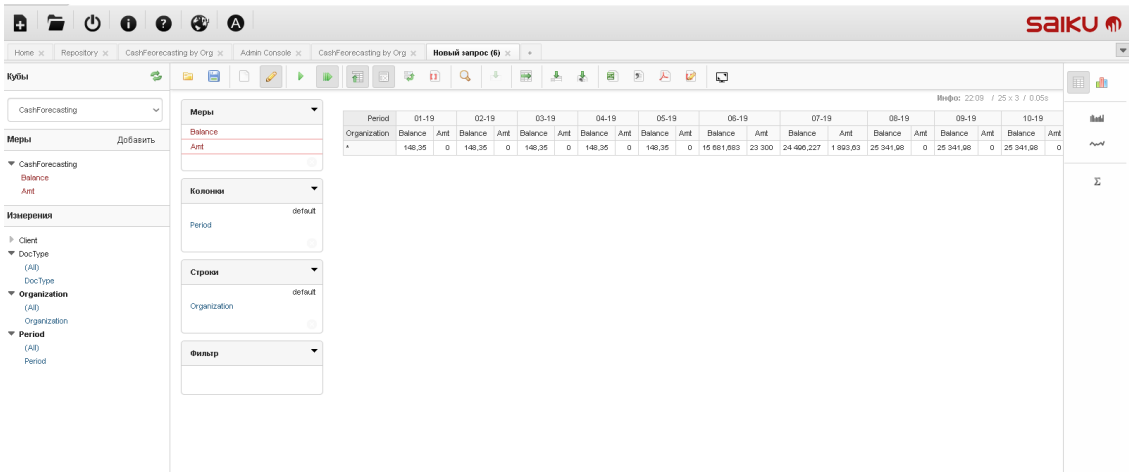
saiku

Home × Repository × CashFeorecasting by Org × Admin Console × CashFeorecasting by Org × Новый запрос (6) ×

Кубы

CashForecasting

Меры Добавить

CashForecasting
Balance
Amt

Измерения

Client
DocType
(All)
DocType
Organization
(All)
Organization
Period
(All)
Period

Меры
Balance
Amt

Колонки
default
Period

Строки
default
Organization

Фильтр

Инфо: 22:09 / 25 x 3 / 0.05s

| Period | 01-19 | | 02-19 | | 03-19 | | 04-19 | | 05-19 | | 06-19 | | 07-19 | | 08-19 | | 09-19 | | 10-19 | |
|---|---|---|---|---|---|---|---|---|---|---|---|---|---|---|---|---|---|---|---|---|
| Organization | Balance | Amt | Balance | Amt | Balance | Amt | Balance | Amt | Balance | Amt | Balance | Amt | Balance | Amt | Balance | Amt | Balance | Amt | Balance | Amt |
| * | 148,35 | 0 | 148,35 | 0 | 148,35 | 0 | 148,35 | 0 | 148,35 | 0 | 15 681,683 | 23 300 | 24 496,227 | 1 893,63 | 25 341,98 | 0 | 25 341,98 | 0 | 25 341,98 | 0 |

Σ